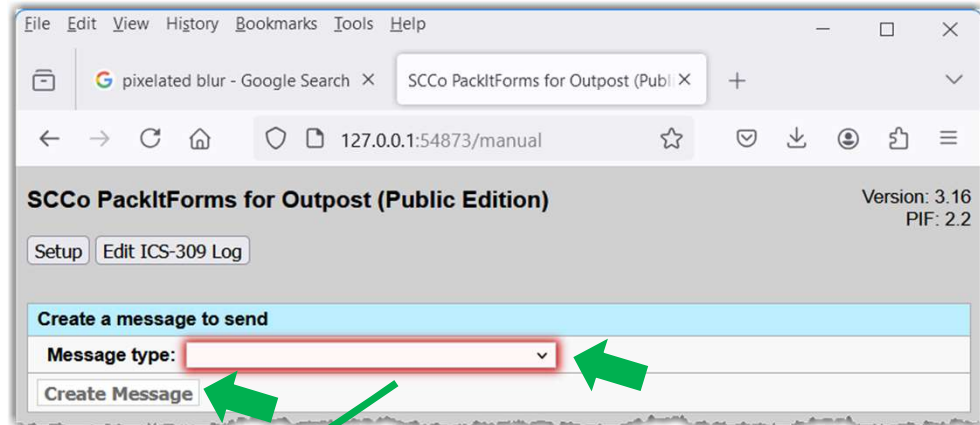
File Edit View History Bookmarks Tools Help

pixelated blur - Google Search ×
SCCo PackItForms for Outpost (Publ ×
+

127.0.0.1:54873/manual

SCCo PackItForms for Outpost (Public Edition)

Version: 3.16
PIF: 2.2

Setup
Edit ICS-309 Log

Create a message to send

Message type:

Create Message